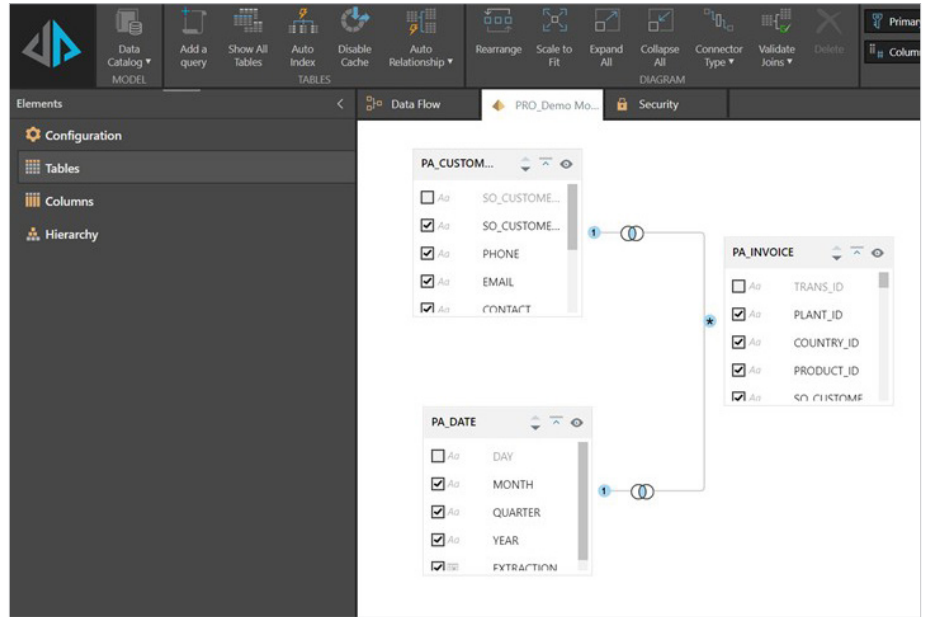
Data Catalog ▾
MODEL
Add a query
Show All Tables
Auto Index
Disable Cache
Auto Relationship ▾
TABLES
Rearrange
Scale to Fit
Expand All
Collapse All
Connector Type ▾
Validate Joins ▾
Delete
DIAGRAM
Primar
Colum

Elements
Configuration
Tables
Columns
Hierarchy

Data Flow
PRO_Demo Mo...
Security

PA_CUSTOM...
Aa SO_CUSTOME...
Aa SO_CUSTOME...
Aa PHONE
Aa EMAIL
Aa CONTACT

1
*

PA_INVOICE
Aa TRANS_ID
Aa PLANT_ID
Aa COUNTRY_ID
Aa PRODUCT_ID
Aa SO_CUSTOME

PA_DATE
Aa DAY
Aa MONTH
Aa QUARTER
Aa YEAR
EXTRACTION

1